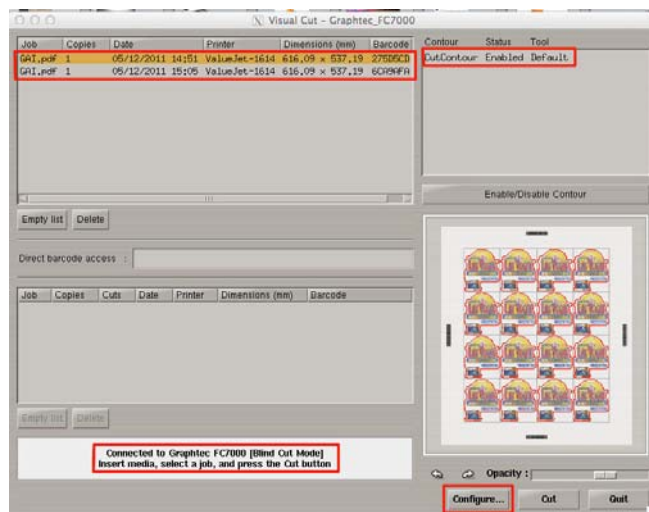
Visual Cut - Graphtec_FC7000

| Job | Copies | Date | Printer | Dimensions (mm) | Barcode |
|---|---|---|---|---|---|
| GAI.pdf | 1 | 05/12/2011 14:51 | ValueJet-1614 | 616,09 x 537,19 | 27505CD |
| GAI.pdf | 1 | 05/12/2011 15:05 | ValueJet-1614 | 616,09 x 537,19 | 6CA9AFA |

| Contour | Status | Tool |
|---|---|---|
| CutContour | Enabled | Default |

Enable/Disable Contour

Empty list Delete

Direct barcode access :

| Job | Copies | Cuts | Date | Printer | Dimensions (mm) | Barcode |
|---|---|---|---|---|---|---|

Empty list Delete

Connected to Graphtec FC7000 [Blind Cut Mode]
Insert media, select a job, and press the Cut button

Opacity :

Configure... Cut Quit